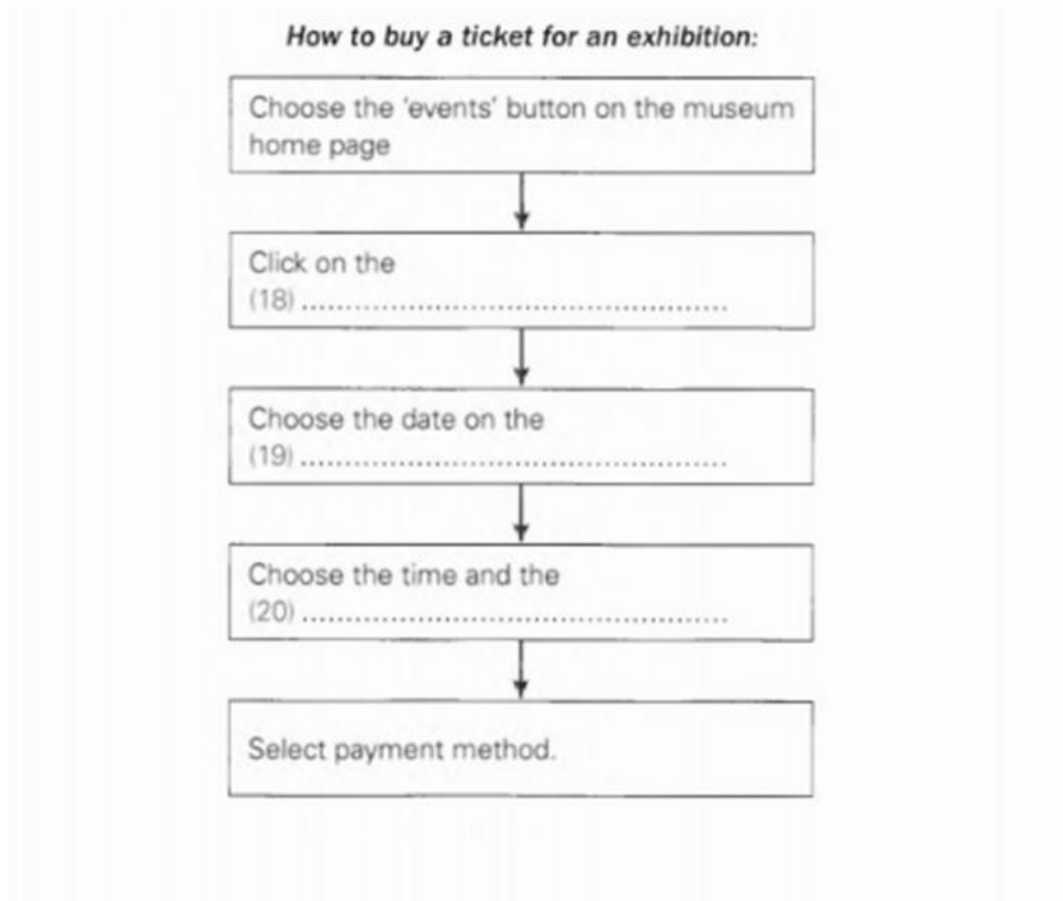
How to buy a ticket for an exhibition:

Choose the 'events' button on the museum home page

Click on the
(18) ..........................................

Choose the date on the
(19) ..........................................

Choose the time and the
(20) ..........................................

Select payment method.